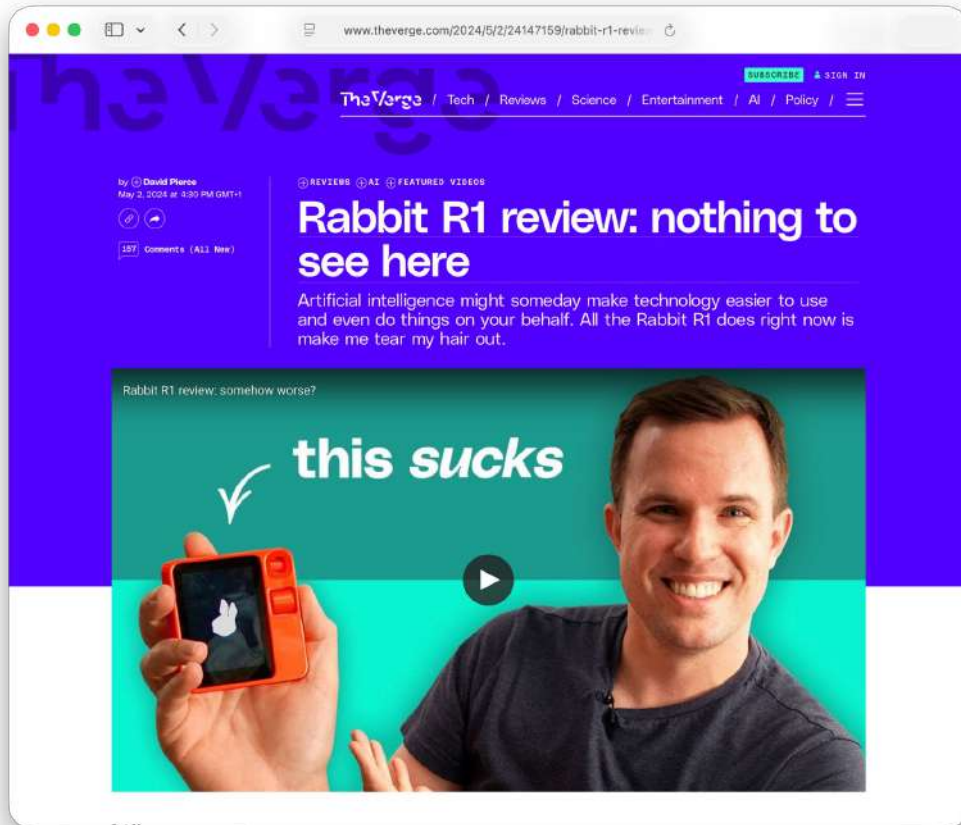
www.theverge.com/2024/5/2/24147159/rabbit-r1-revie

SUBSCRIBE SIGN IN

TheVerge / Tech / Reviews / Science / Entertainment / AI / Policy /

by David Pierce
May 2, 2024 at 4:30 PM GMT+1

157 Comments (All New)

REVIEWS AI FEATURED VIDEOS

Rabbit R1 review: nothing to see here

Artificial intelligence might someday make technology easier to use and even do things on your behalf. All the Rabbit R1 does right now is make me tear my hair out.

Rabbit R1 review: somehow worse?

this sucks